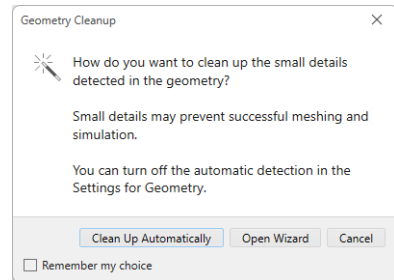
Geometry Cleanup

How do you want to clean up the small details detected in the geometry?

Small details may prevent successful meshing and simulation.

You can turn off the automatic detection in the Settings for Geometry.

Clean Up Automatically | Open Wizard | Cancel

Remember my choice